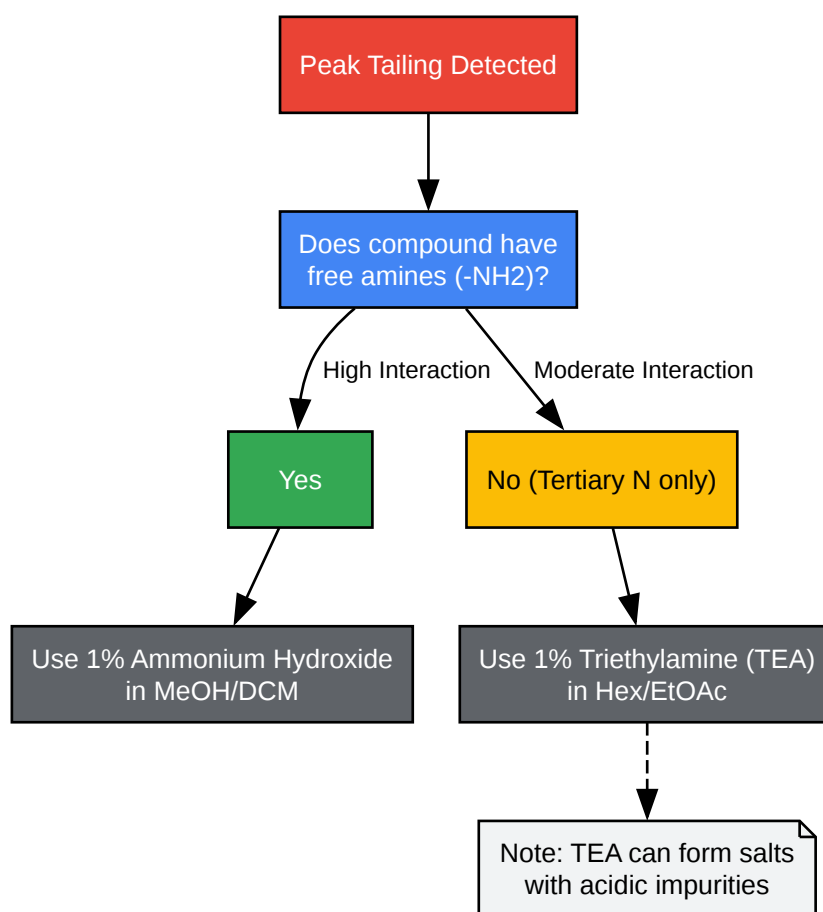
Peak Tailing Detected

Does compound have free amines (-NH2)?

High Interaction

Moderate Interaction

Yes

No (Tertiary N only)

Use 1% Ammonium Hydroxide in MeOH/DCM

Use 1% Triethylamine (TEA) in Hex/EtOAc

Note: TEA can form salts with acidic impurities